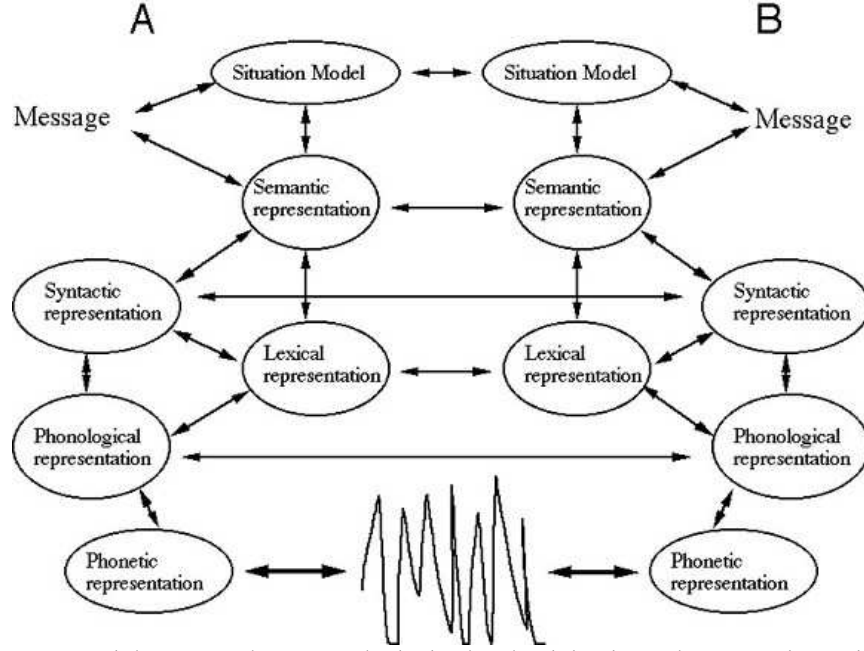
A

B

Situation Model

Situation Model

Message

Message

Semantic representation

Semantic representation

Syntactic representation

Syntactic representation

Lexical representation

Lexical representation

Phonological representation

Phonological representation

Phonetic representation

Phonetic representation